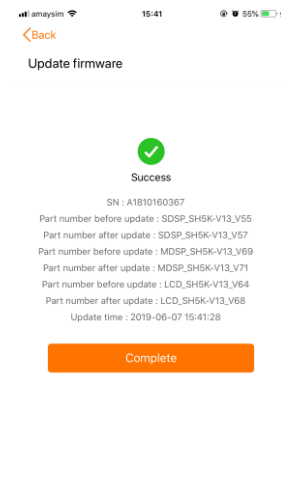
amaysim 15:41 55%

Back

Update firmware

Success

SN : A1810160367
Part number before update : SDSP_SH5K-V13_V55
Part number after update : SDSP_SH5K-V13_V57
Part number before update : MDSP_SH5K-V13_V69
Part number after update : MDSP_SH5K-V13_V71
Part number before update : LCD_SH5K-V13_V64
Part number after update : LCD_SH5K-V13_V68
Update time : 2019-06-07 15:41:28

Complete